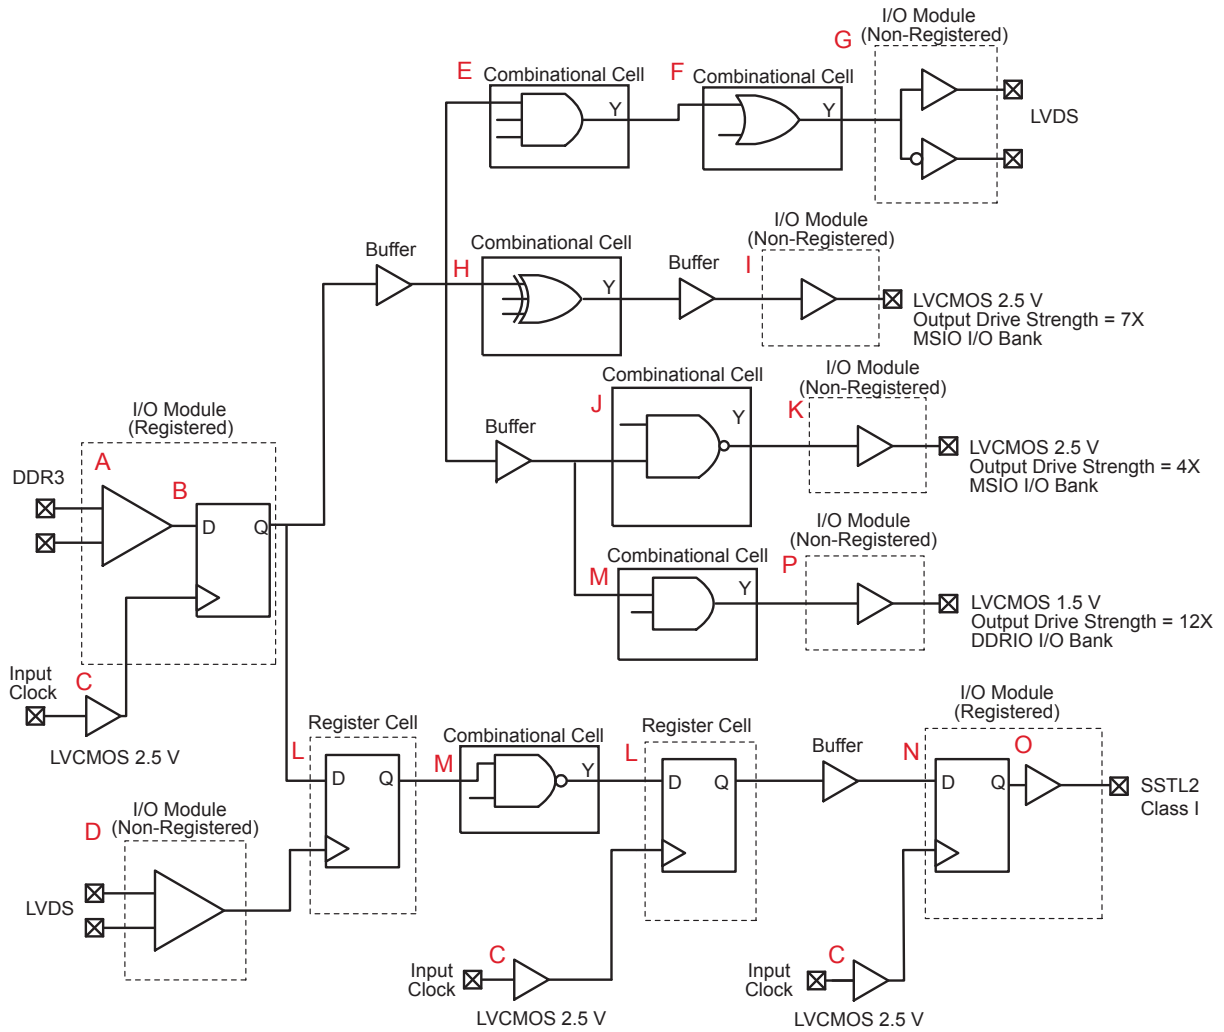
I/O Module
(Non-Registered)
G

E Combinational Cell
Y

F Combinational Cell
Y

LVDS

Combinational Cell
Y

Buffer
H

Buffer
I

I/O Module
(Non-Registered)

LVCMOS 2.5 V
Output Drive Strength = 7X
MSIO I/O Bank

Combinational Cell
J
Y

Buffer

I/O Module
(Non-Registered)
K

LVCMOS 2.5 V
Output Drive Strength = 4X
MSIO I/O Bank

I/O Module
(Registered)
A
B
DDR3
D
Q

Combinational Cell
M
Y

I/O Module
(Non-Registered)
P

LVCMOS 1.5 V
Output Drive Strength = 12X
DDRIO I/O Bank

Input
Clock
C
LVCMOS 2.5 V

Register Cell
L
D
Q

Combinational Cell
M
Y

Register Cell
L
D
Q

Buffer

I/O Module
(Registered)
N
O
D
Q

SSTL2
Class I

I/O Module
(Non-Registered)
D

LVDS

C
Input
Clock
LVCMOS 2.5 V

C
Input
Clock
LVCMOS 2.5 V